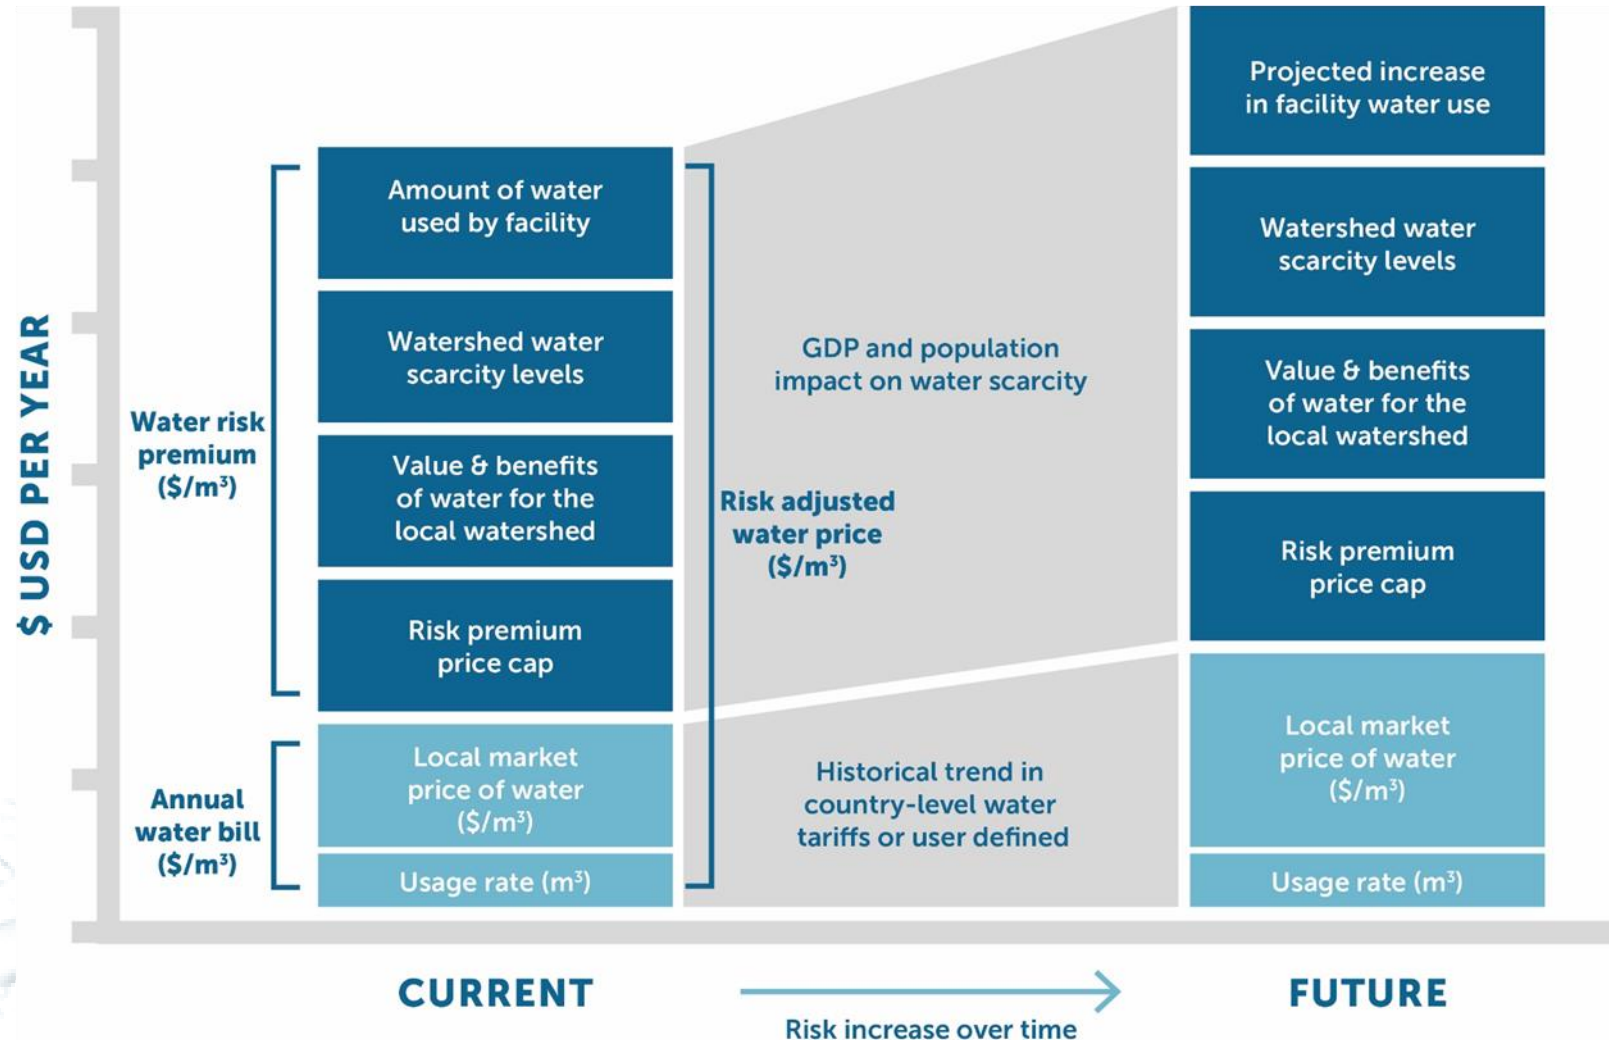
$ USD PER YEAR

Water risk premium ($/m³)

Annual water bill ($/m³)

Amount of water used by facility

Watershed water scarcity levels

Value & benefits of water for the local watershed

Risk premium price cap

Local market price of water ($/m³)

Usage rate (m³)

GDP and population impact on water scarcity

Risk adjusted water price ($/m³)

Historical trend in country-level water tariffs or user defined

Projected increase in facility water use

Watershed water scarcity levels

Value & benefits of water for the local watershed

Risk premium price cap

Local market price of water ($/m³)

Usage rate (m³)

CURRENT

Risk increase over time

FUTURE